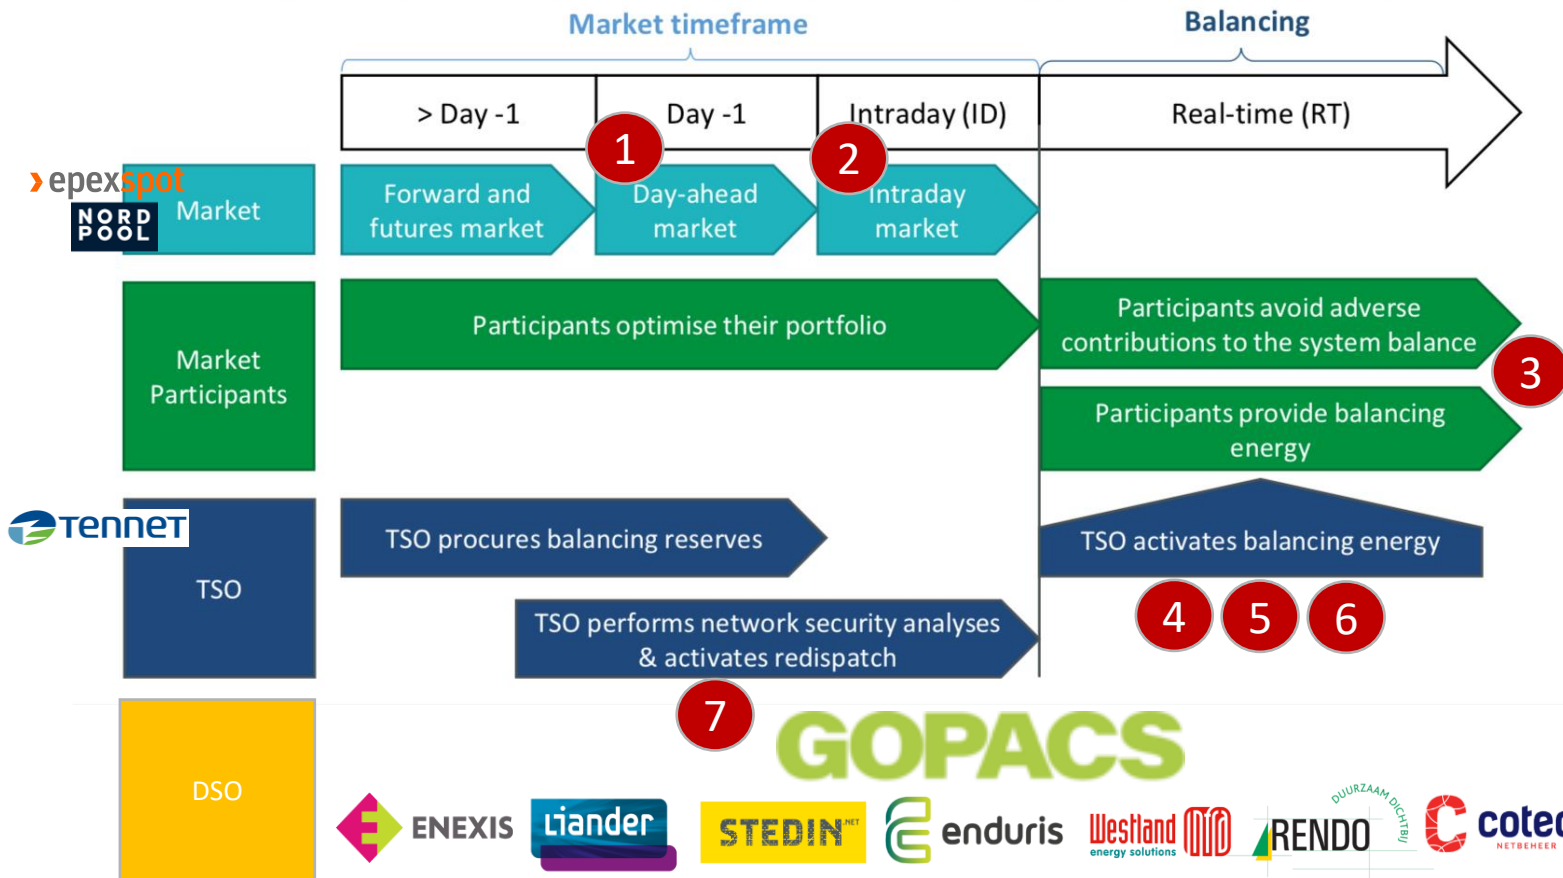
Market timeframe

Balancing

> Day -1

Day -1

Intraday (ID)

Real-time (RT)

epexspot

NORD POOL

Market

Forward and futures market

1

Day-ahead market

2

Intraday market

Market Participants

Participants optimise their portfolio

Participants avoid adverse contributions to the system balance

3

Participants provide balancing energy

TenneT

TSO

TSO procures balancing reserves

TSO activates balancing energy

4

5

6

TSO performs network security analyses & activates redispatch

7

DSO

GOPACS

ENEXIS

Liander

STEDIN NET

enduris

Westland energy solutions

RENDO DUURZAAM DICHTBIJ

cotec NETBEHEER